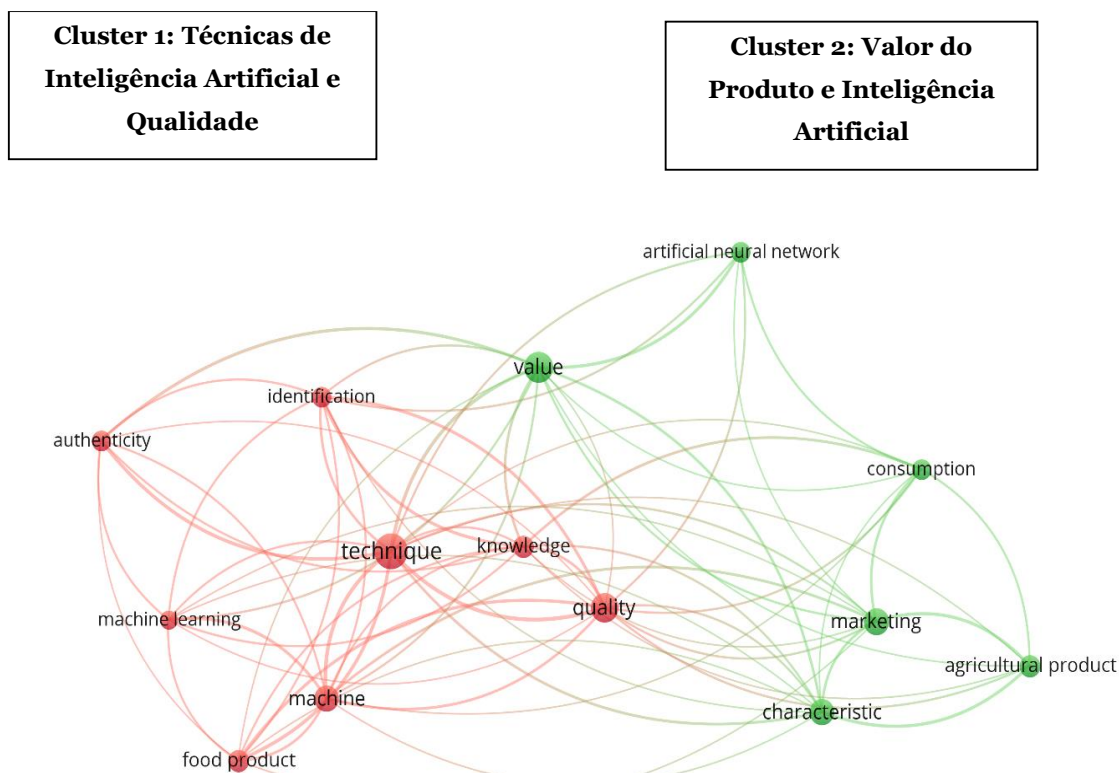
Cluster 1: Técnicas de Inteligência Artificial e Qualidade

Cluster 2: Valor do Produto e Inteligência Artificial

artificial neural network

value

identification

authenticity

consumption

technique

knowledge

quality

machine learning

marketing

agricultural product

machine

characteristic

food product